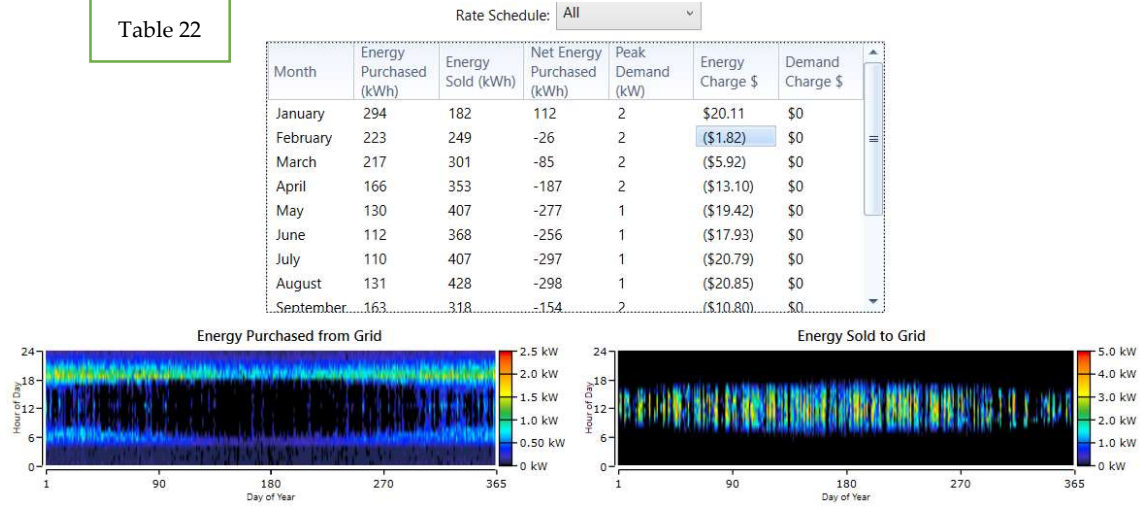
Table 22

Rate Schedule: All

| Month | Energy Purchased (kWh) | Energy Sold (kWh) | Net Energy Purchased (kWh) | Peak Demand (kW) | Energy Charge $ | Demand Charge $ |
|---|---|---|---|---|---|---|
| January | 294 | 182 | 112 | 2 | $20.11 | $0 |
| February | 223 | 249 | -26 | 2 | ($1.82) | $0 |
| March | 217 | 301 | -85 | 2 | ($5.92) | $0 |
| April | 166 | 353 | -187 | 2 | ($13.10) | $0 |
| May | 130 | 407 | -277 | 1 | ($19.42) | $0 |
| June | 112 | 368 | -256 | 1 | ($17.93) | $0 |
| July | 110 | 407 | -297 | 1 | ($20.79) | $0 |
| August | 131 | 428 | -298 | 1 | ($20.85) | $0 |
| September | 163 | 318 | -154 | 2 | ($10.80) | $0 |

Energy Purchased from Grid

Hour of Day
24
18
12
6
0
1
90
180
270
365
Day of Year
2.5 kW
2.0 kW
1.5 kW
1.0 kW
0.50 kW
0 kW

Energy Sold to Grid

Hour of Day
24
18
12
6
0
1
90
180
270
365
Day of Year
5.0 kW
4.0 kW
3.0 kW
2.0 kW
1.0 kW
0 kW